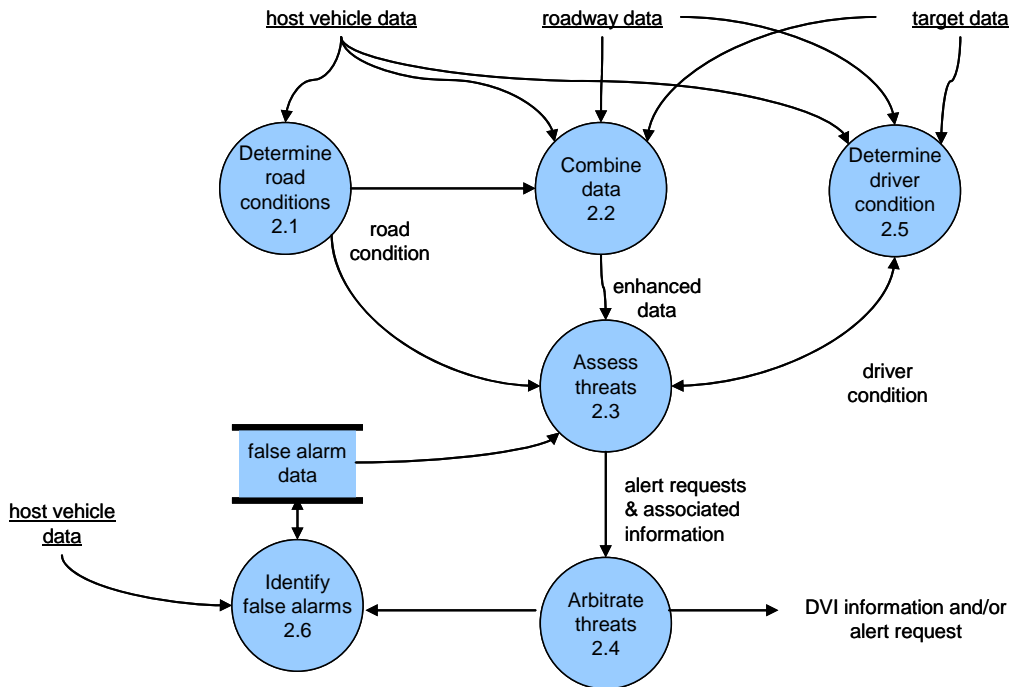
host vehicle data

roadway data

target data

Determine road conditions 2.1

Combine data 2.2

Determine driver condition 2.5

road condition

enhanced data

Assess threats 2.3

driver condition

false alarm data

alert requests & associated information

host vehicle data

Identify false alarms 2.6

Arbitrate threats 2.4

DVI information and/or alert request